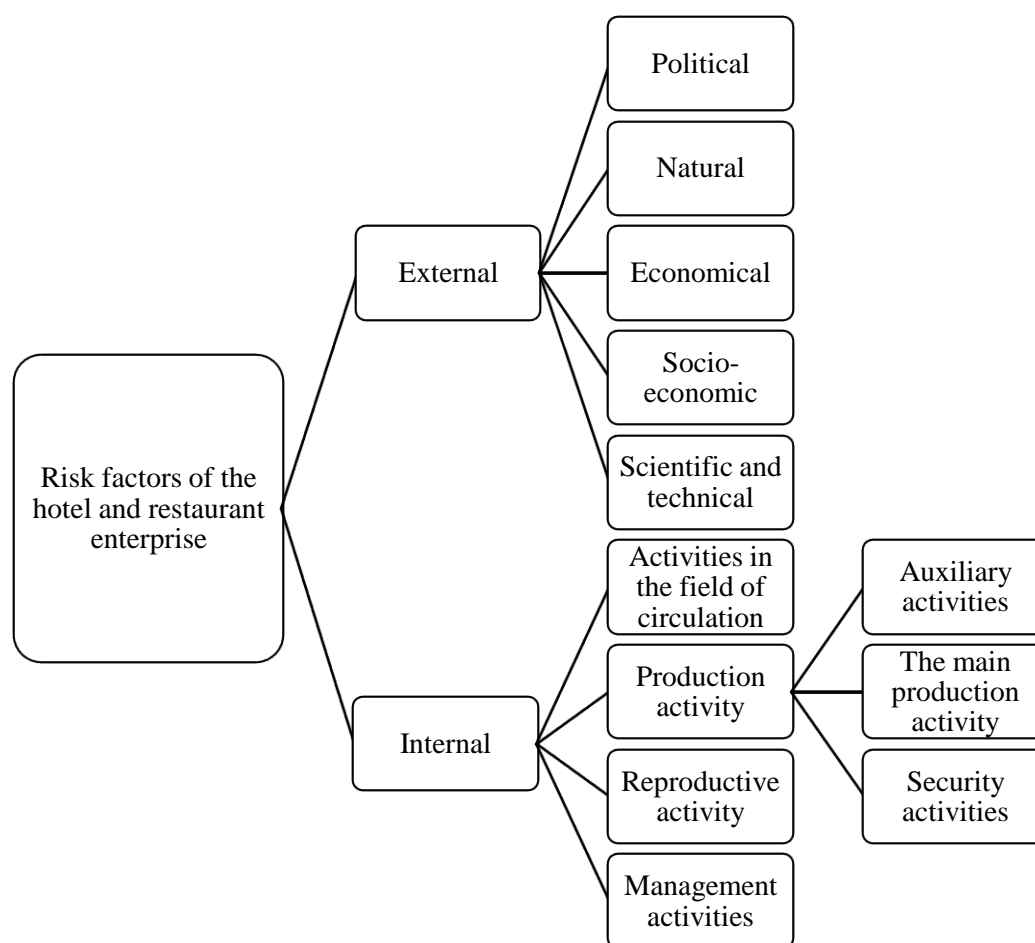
Risk factors of the hotel and restaurant enterprise

External

Political

Natural

Economical

Socio-economic

Scientific and technical

Internal

Activities in the field of circulation

Production activity

Auxiliary activities

The main production activity

Security activities

Reproductive activity

Management activities